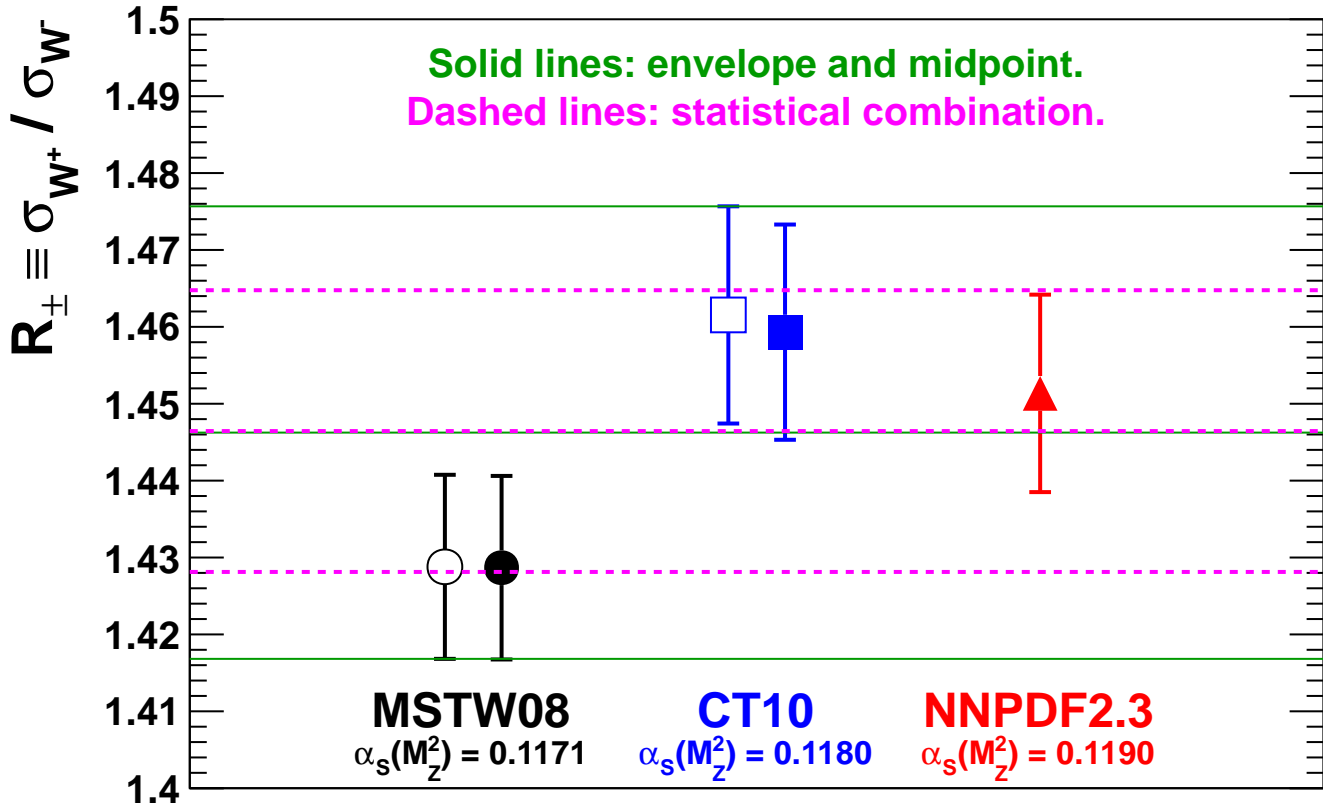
$R_{\pm} \equiv \sigma_{W^+} / \sigma_{W^-}$

1.5
1.49
1.48
1.47
1.46
1.45
1.44
1.43
1.42
1.41
1.4

Solid lines: envelope and midpoint.
Dashed lines: statistical combination.

MSTW08
$\alpha_S(M_Z^2) = 0.1171$

CT10
$\alpha_S(M_Z^2) = 0.1180$

NNPDF2.3
$\alpha_S(M_Z^2) = 0.1190$